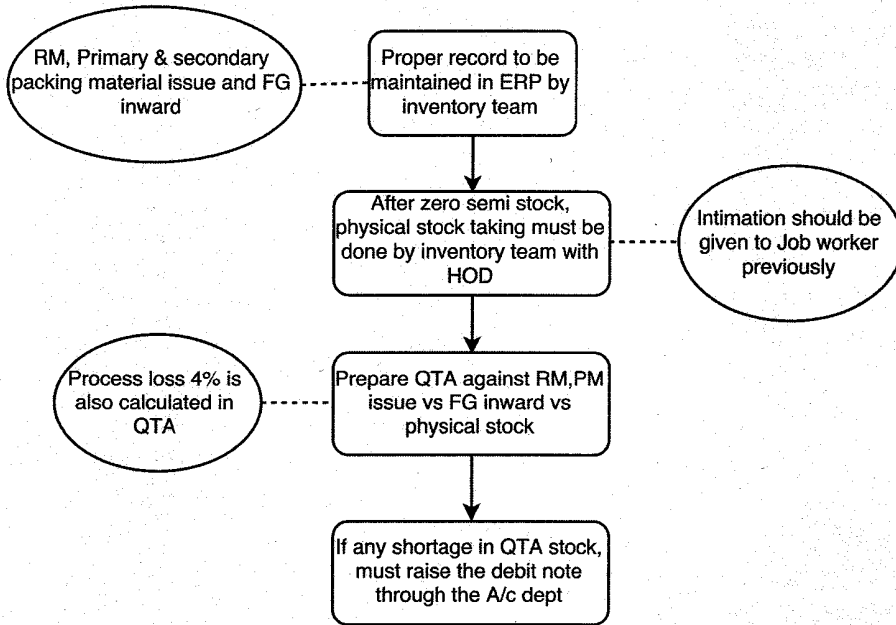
RM, Primary & secondary packing material issue and FG inward

Proper record to be maintained in ERP by inventory team

After zero semi stock, physical stock taking must be done by inventory team with HOD

Intimation should be given to Job worker previously

Process loss 4% is also calculated in QTA

Prepare QTA against RM,PM issue vs FG inward vs physical stock

If any shortage in QTA stock, must raise the debit note through the A/c dept